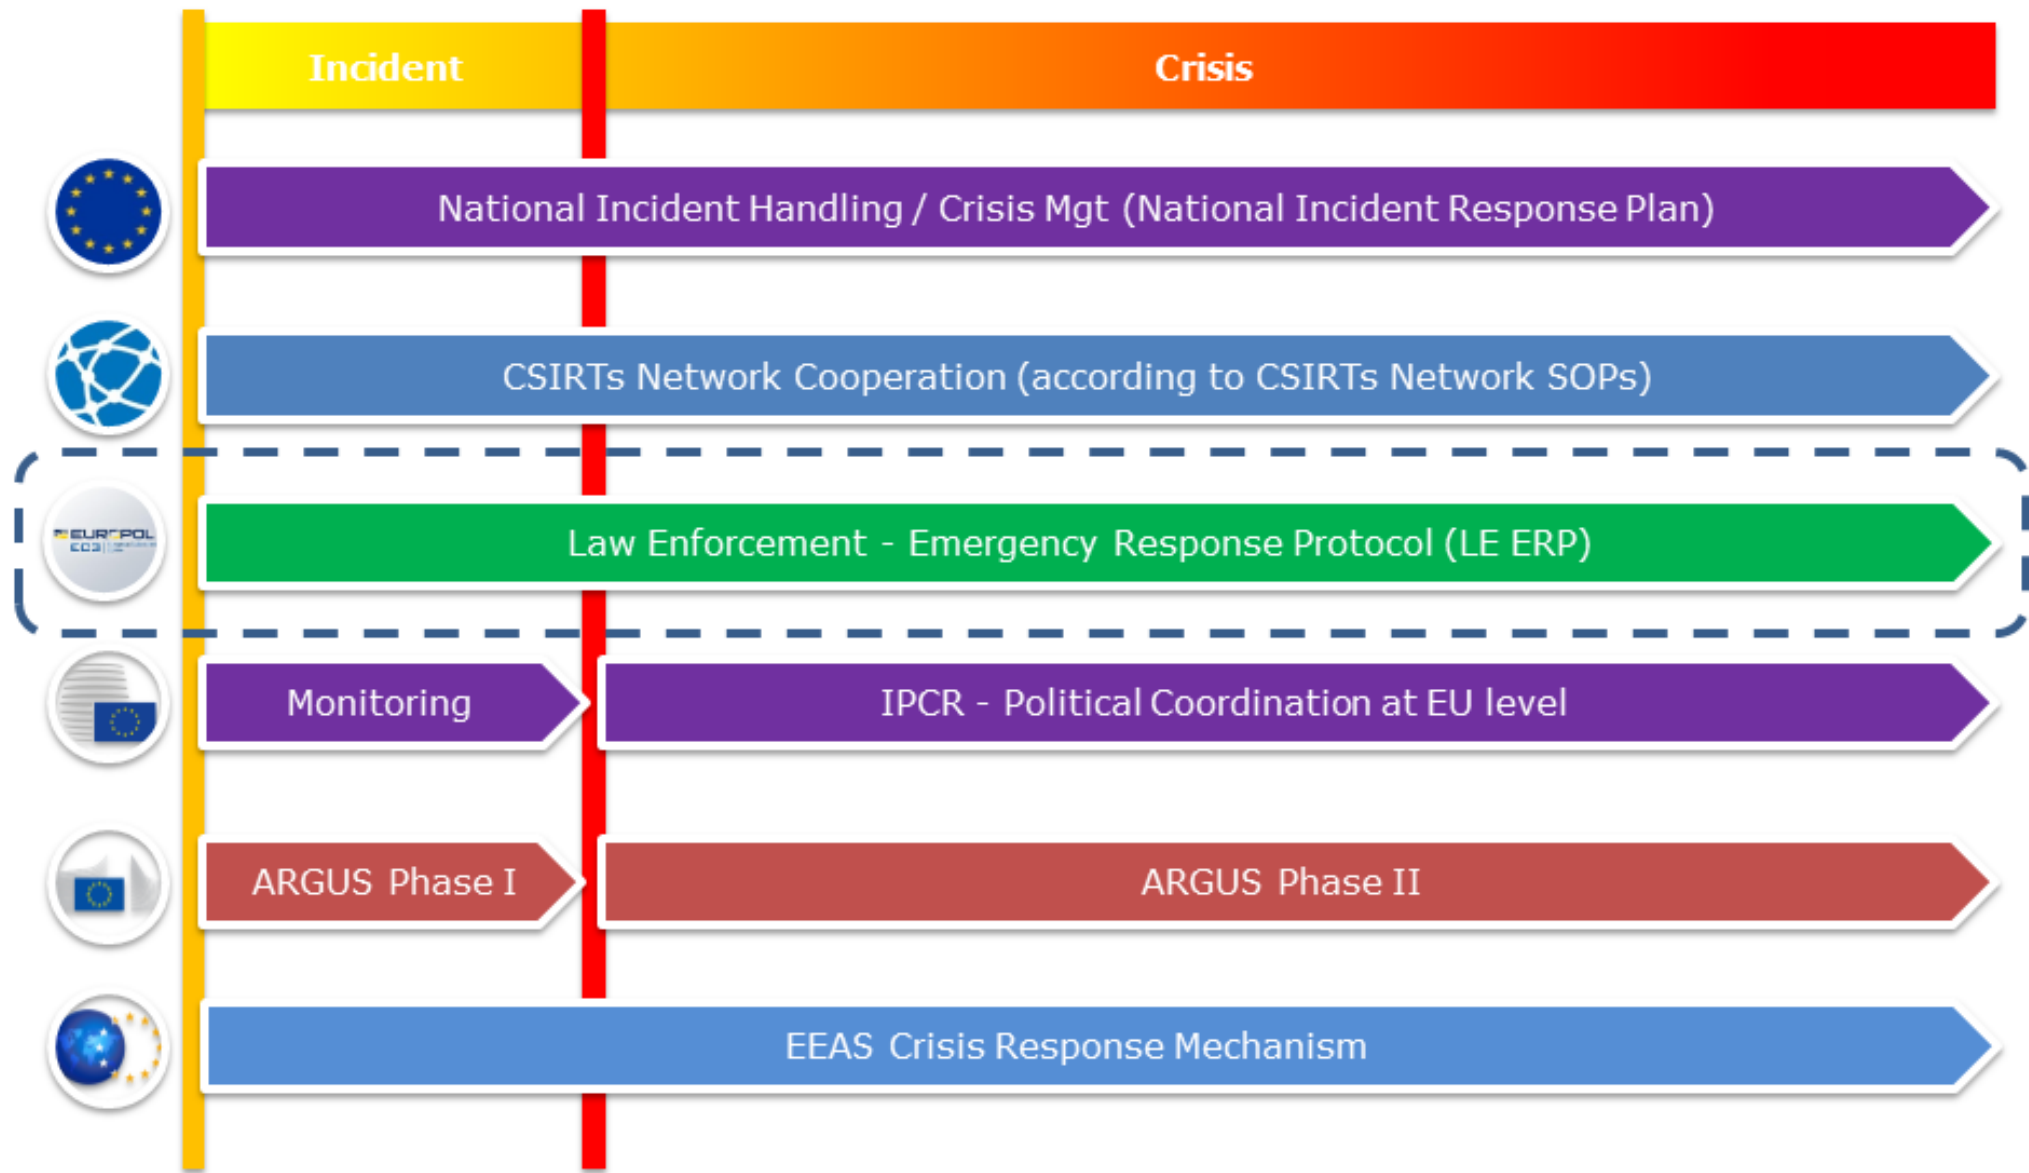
Incident

Crisis

National Incident Handling / Crisis Mgt (National Incident Response Plan)

CSIRTs Network Cooperation (according to CSIRTs Network SOPs)

EUROPOL EC3

Law Enforcement - Emergency Response Protocol (LE ERP)

Monitoring

IPCR - Political Coordination at EU level

ARGUS Phase I

ARGUS Phase II

EEAS Crisis Response Mechanism